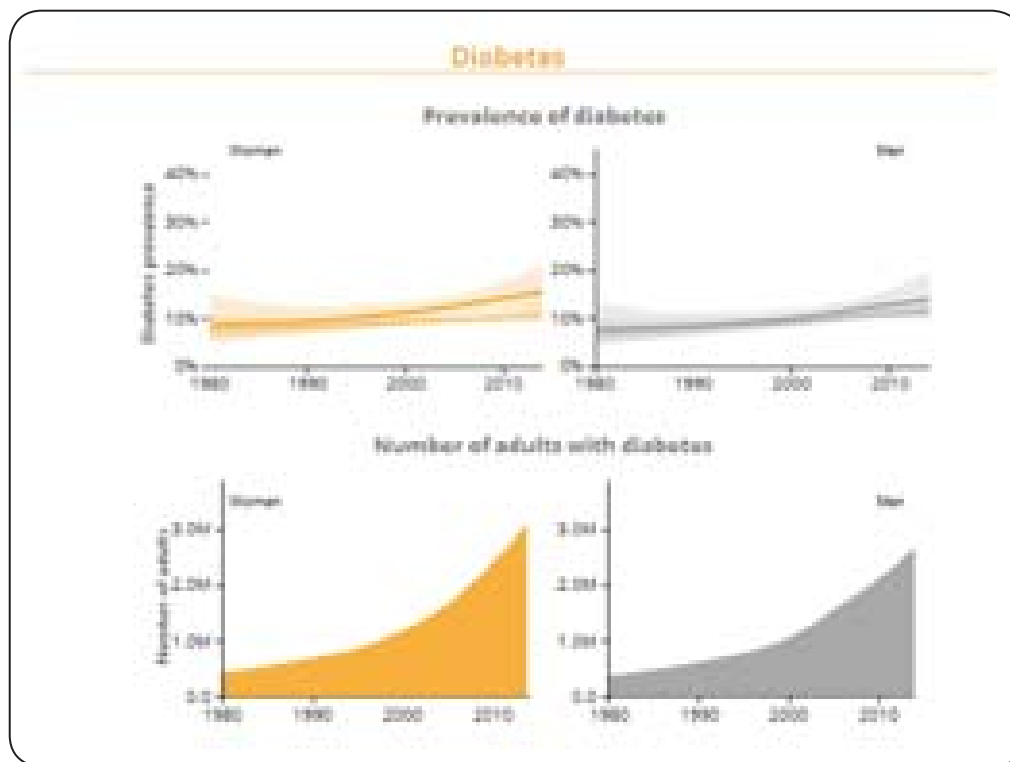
Diabetes

Prevalence of diabetes

Women

Diabetes prevalence

40%
30%
20%
10%
0%

1980 1990 2000 2010

Men

40%
30%
20%
10%
0%

1980 1990 2000 2010

Number of adults with diabetes

Women

Number of adults

3.0M
2.0M
1.0M
0.0

1980 1990 2000 2010

Men

3.0M
2.0M
1.0M
0.0

1980 1990 2000 2010